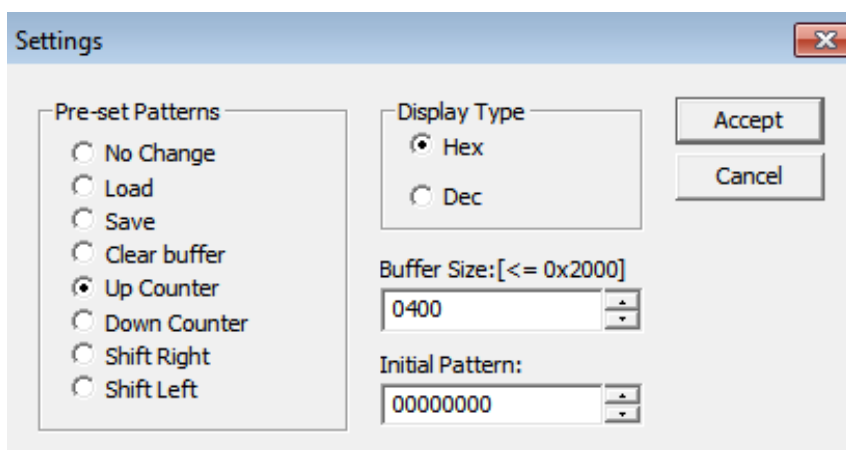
Settings

Pre-set Patterns
No Change
Load
Save
Clear buffer
Up Counter
Down Counter
Shift Right
Shift Left

Display Type
Hex
Dec

Buffer Size:[<= 0x2000]
0400

Initial Pattern:
00000000

Accept
Cancel